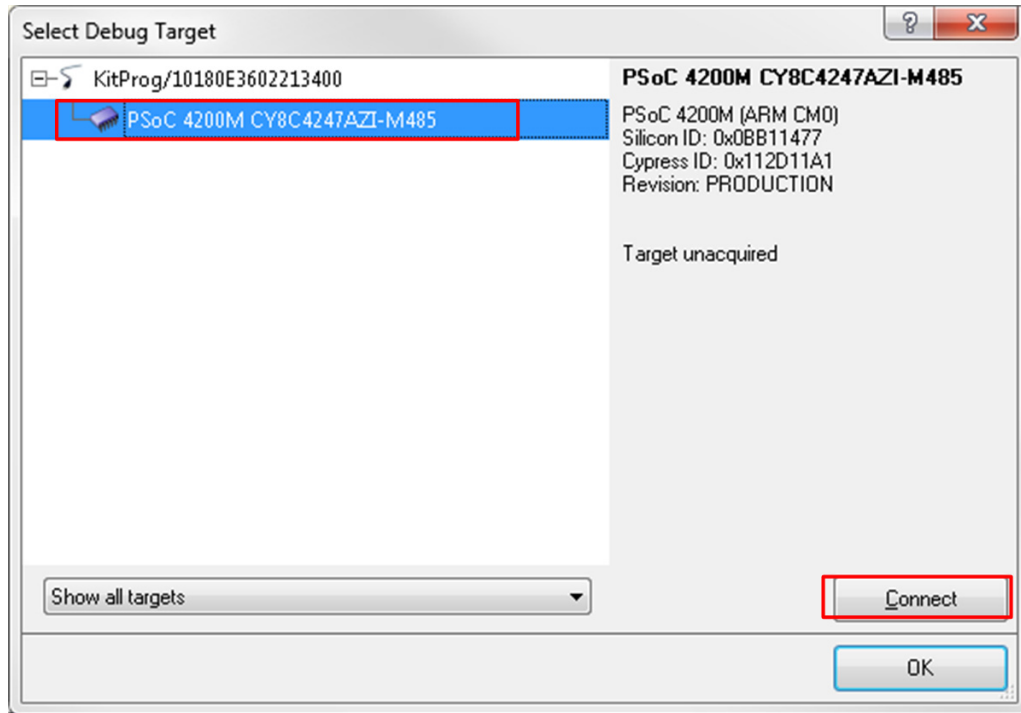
Select Debug Target

?

X

KitProg/10180E3602213400

PSoC 4200M CY8C4247AZI-M485

PSoC 4200M CY8C4247AZI-M485

PSoC 4200M (ARM CM0)
Silicon ID: 0x0BB11477
Cypress ID: 0x112D11A1
Revision: PRODUCTION

Target unacquired

Show all targets

Connect

OK